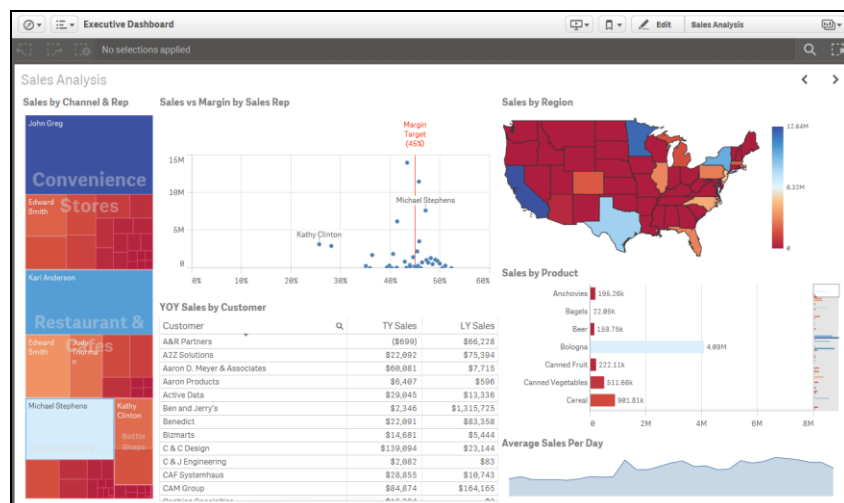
Executive Dashboard

Edit

Sales Analysis

No selections applied

Sales Analysis

Sales by Channel & Rep

John Greg

Convenience Stores

Edward Smith

Karl Anderson

Restaurant & Cafes

Edward Smith

Judy Thurman

Michael Stephens

Kathy Clinton

Bottle Shops

Sales vs Margin by Sales Rep

Margin Target (45%)

15M
10M
5M
0

Michael Stephens

Kathy Clinton

0%
10%
20%
30%
40%
50%
60%

YOY Sales by Customer

| Customer | TY Sales | LY Sales |
|---|---|---|
| A&R Partners | ($699) | $66,228 |
| A2Z Solutions | $22,092 | $75,394 |
| Aaron D. Meyer & Associates | $60,081 | $7,715 |
| Aaron Products | $6,407 | $596 |
| Active Data | $29,045 | $13,336 |
| Ben and Jerry's | $2,346 | $1,315,725 |
| Benedict | $22,091 | $83,358 |
| Bizmarts | $14,681 | $5,444 |
| C & C Design | $139,094 | $23,144 |
| C & J Engineering | $2,082 | $83 |
| CAF Systemhaus | $28,855 | $10,743 |
| CAM Group | $84,874 | $164,165 |

Sales by Region

12.64M

6.32M

0

Sales by Product

Anchovies 195.26k
Bagels 22.06k
Beer 159.75k
Bologna 4.89M
Canned Fruit 222.11k
Canned Vegetables 511.66k
Cereal 901.81k

0
2M
4M
6M
8M

Average Sales Per Day